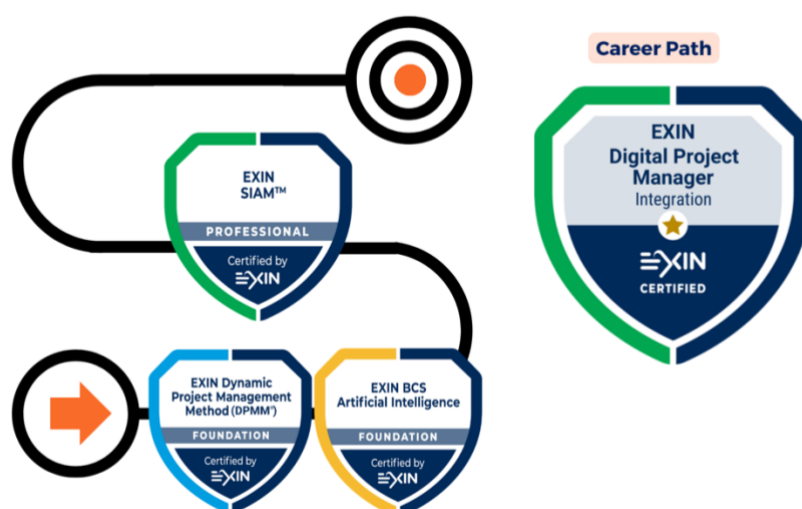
Career Path

EXIN
Digital Project
Manager
Integration

EXIN
CERTIFIED

EXIN
SIAM™

PROFESSIONAL

Certified by
EXIN

EXIN Dynamic
Project Management
Method (DPMM®)

FOUNDATION

Certified by
EXIN

EXIN BCS
Artificial Intelligence

FOUNDATION

Certified by
EXIN